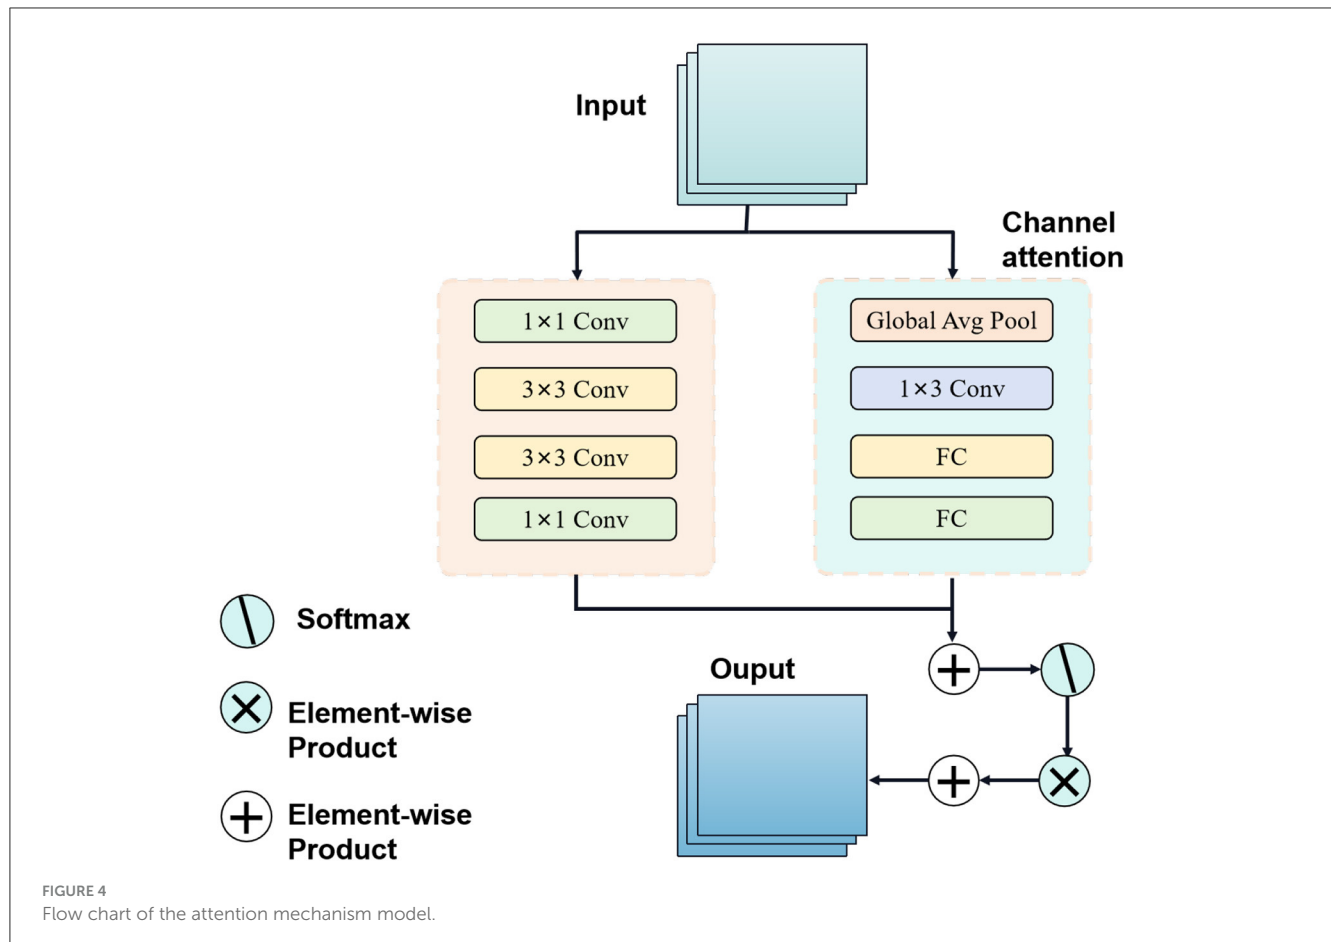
Input

Channel attention

$1\times1$ Conv

$3\times3$ Conv

$3\times3$ Conv

$1\times1$ Conv

Global Avg Pool

$1\times3$ Conv

FC

FC

Softmax

Ouput

Element-wise Product

Element-wise Product

FIGURE 4
Flow chart of the attention mechanism model.